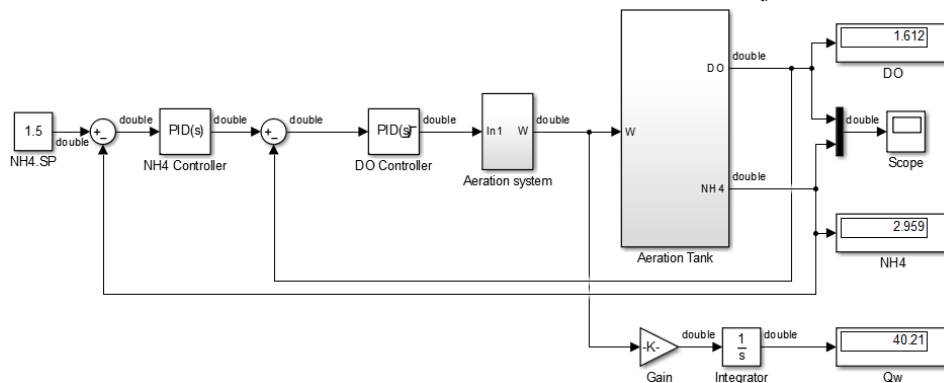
1.5
NH4.SP
double
+
-
double
PID(s)
NH4 Controller
double
+
-
double
PID(s)
DO Controller
double
In1
W
Aeration system
double
W
DO
NH4
Aeration Tank
double
double
1.612
DO
double
Scope
2.959
NH4
-K-
Gain
double
$\frac{1}{s}$
Integrator
double
40.21
Qw